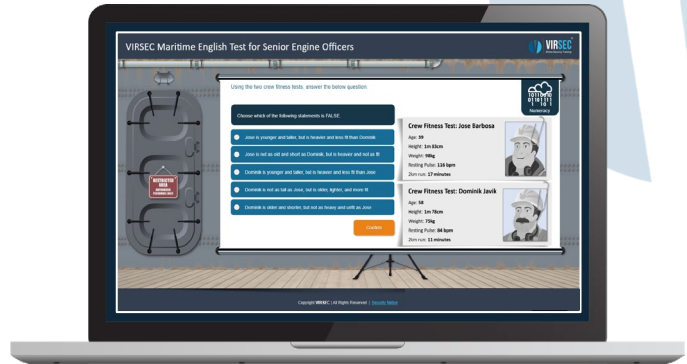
VIRSEC Maritime English Test for Senior Engine Officers

VIRSEC

Using the two crew fitness tests, answer the below question:

Numeracy

Choose which of the following statements is FALSE:

Jose is younger and taller, but is heavier and less fit than Dominik

Jose is not as old and short as Dominik, but is heavier and not as fit

Dominik is younger and taller, but is heavier and less fit than Jose

Dominik is not as tall as Jose, but is older, lighter, and more fit

Dominik is older and shorter, but not as heavy and unfit as Jose

Confirm

Crew Fitness Test: Jose Barbosa
Age: 39
Height: 1m 83cm
Weight: 98kg
Resting Pulse: 114 bpm
2km run: 17 minutes

Crew Fitness Test: Dominik Javik
Age: 58
Height: 1m 78cm
Weight: 75kg
Resting Pulse: 84 bpm
2km run: 11 minutes

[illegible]

Copyright VIRSEC | All Rights Reserved | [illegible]